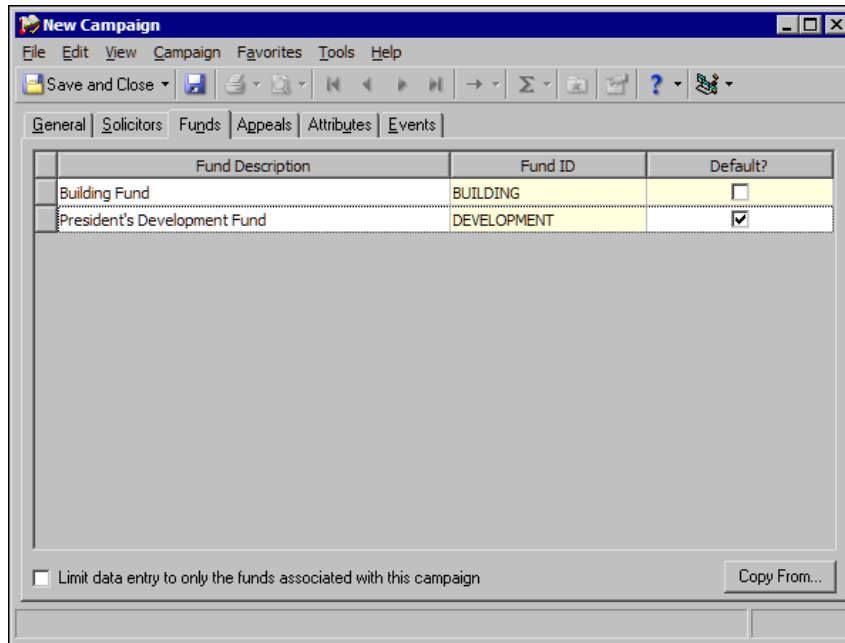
New Campaign

File Edit View Campaign Favorites Tools Help

Save and Close

General | Solicitors | Funds | Appeals | Attributes | Events

| Fund Description | Fund ID | Default? |
|---|---|---|
| Building Fund | BUILDING | ☐ |
| President's Development Fund | DEVELOPMENT | ☑ |

Limit data entry to only the funds associated with this campaign

Copy From...